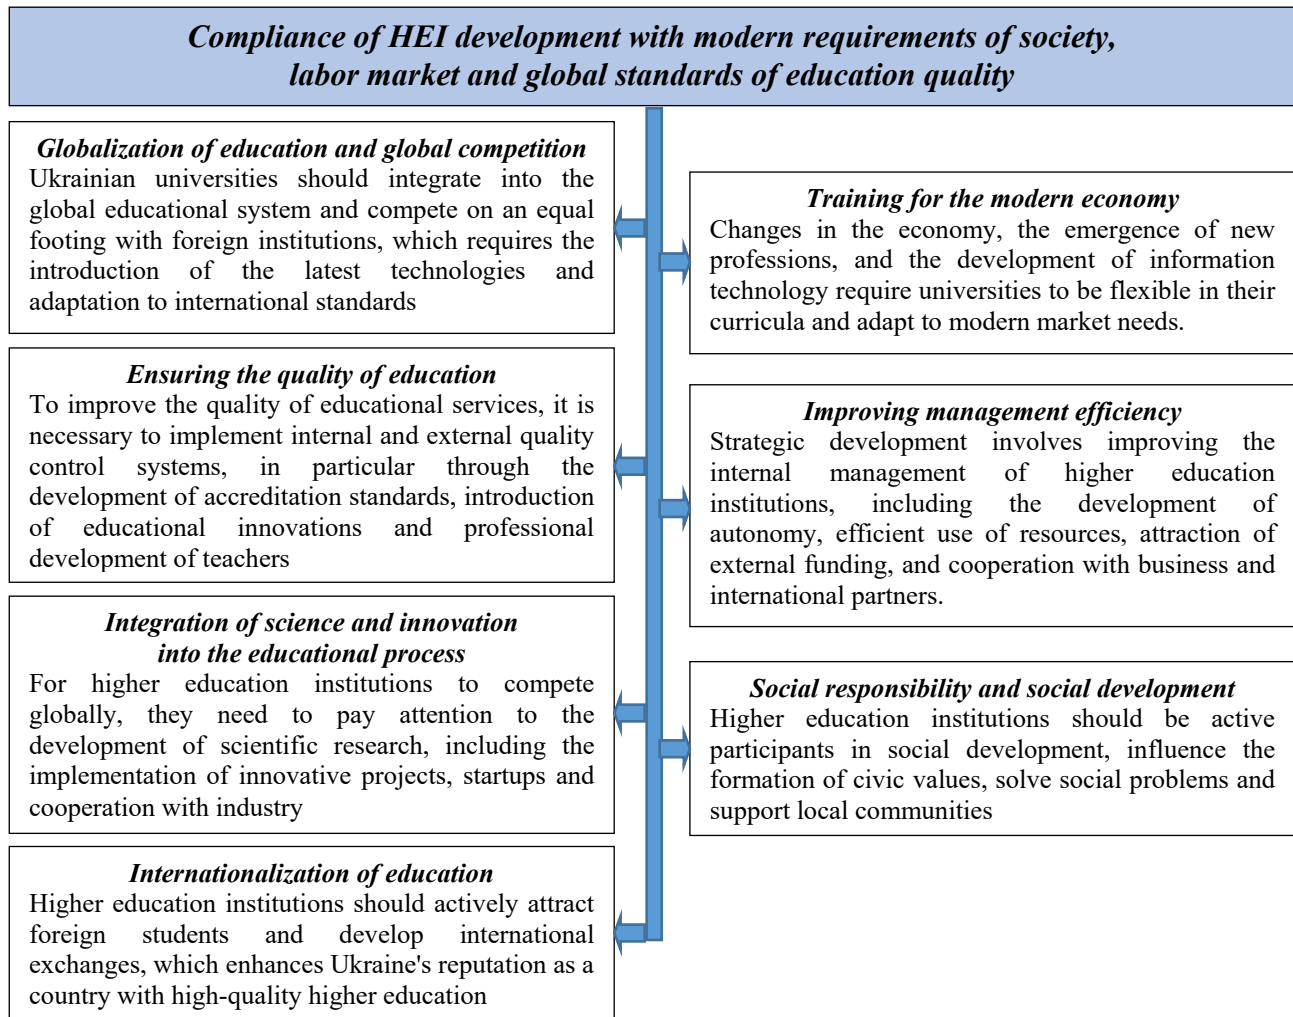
Compliance of HEI development with modern requirements of society, labor market and global standards of education quality

Globalization of education and global competition
Ukrainian universities should integrate into the global educational system and compete on an equal footing with foreign institutions, which requires the introduction of the latest technologies and adaptation to international standards

Ensuring the quality of education
To improve the quality of educational services, it is necessary to implement internal and external quality control systems, in particular through the development of accreditation standards, introduction of educational innovations and professional development of teachers

Integration of science and innovation into the educational process
For higher education institutions to compete globally, they need to pay attention to the development of scientific research, including the implementation of innovative projects, startups and cooperation with industry

Internationalization of education
Higher education institutions should actively attract foreign students and develop international exchanges, which enhances Ukraine's reputation as a country with high-quality higher education

Training for the modern economy
Changes in the economy, the emergence of new professions, and the development of information technology require universities to be flexible in their curricula and adapt to modern market needs.

Improving management efficiency
Strategic development involves improving the internal management of higher education institutions, including the development of autonomy, efficient use of resources, attraction of external funding, and cooperation with business and international partners.

Social responsibility and social development
Higher education institutions should be active participants in social development, influence the formation of civic values, solve social problems and support local communities